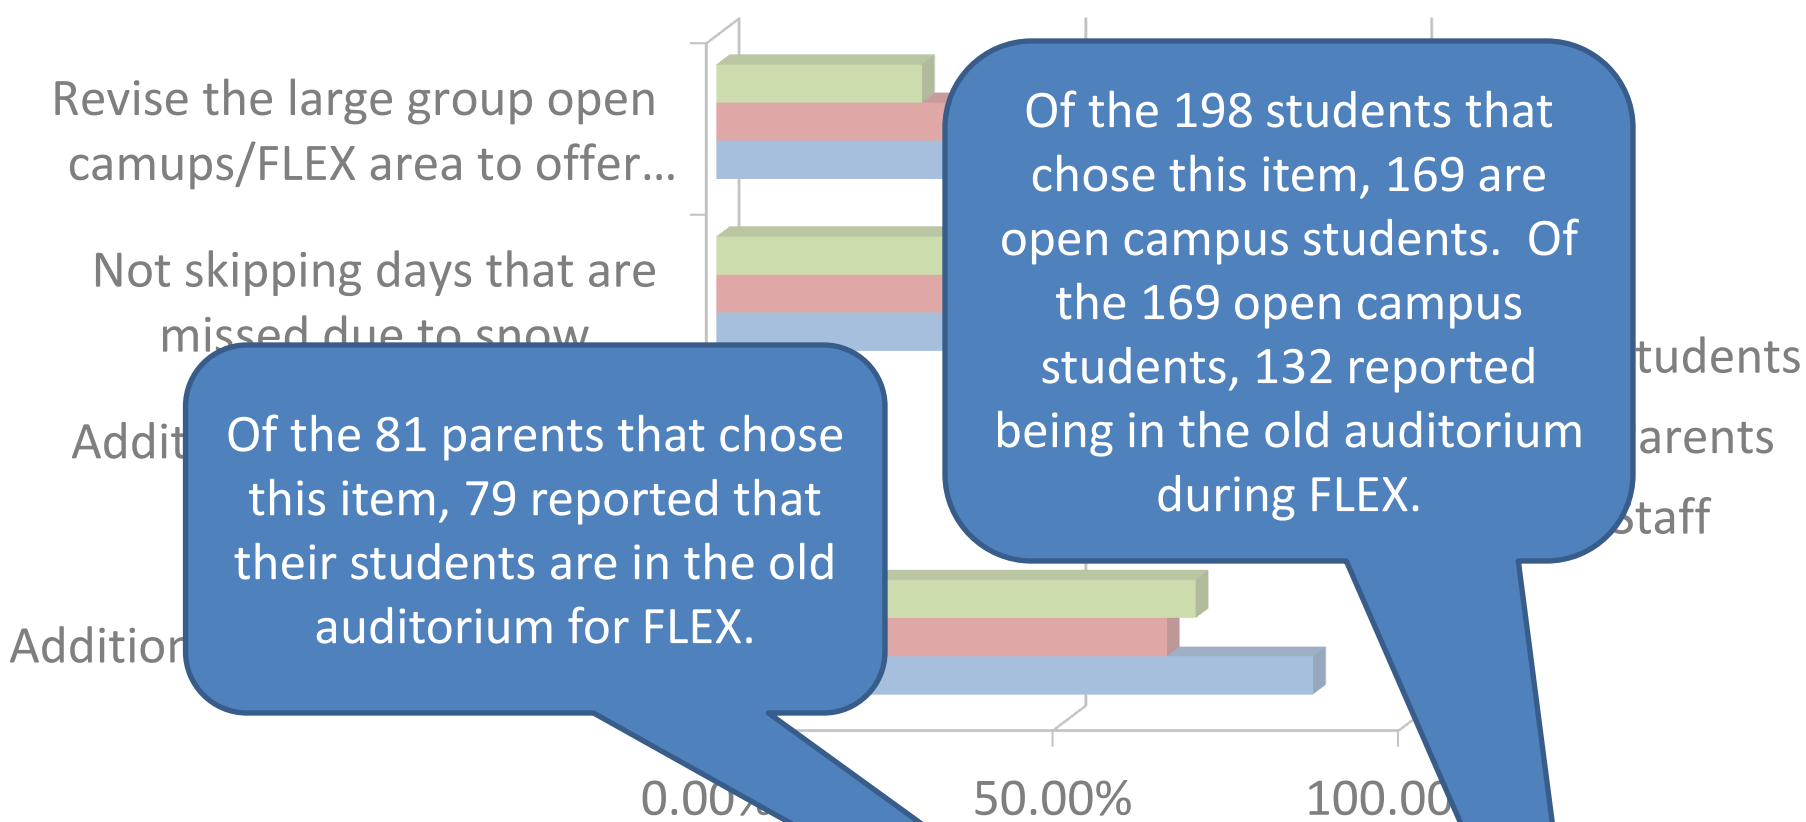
Revise the large group open camups/FLEX area to offer...

Not skipping days that are missed due to snow

Addit

Addition

Of the 81 parents that chose this item, 79 reported that their students are in the old auditorium for FLEX.

Of the 198 students that chose this item, 169 are open campus students. Of the 169 open campus students, 132 reported being in the old auditorium during FLEX.

tudents

arents

Staff

0.00%

50.00%

100.00